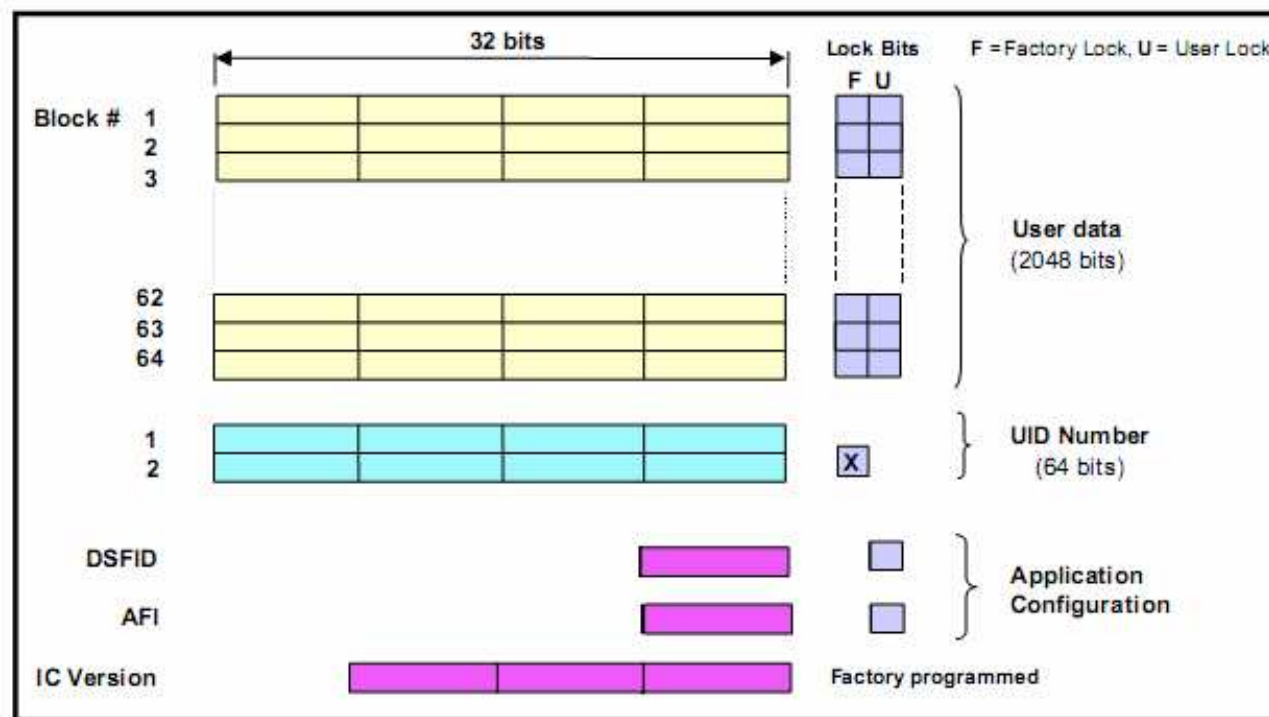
32 bits

Lock Bits

F = Factory Lock, U = User Lock

F U

Block # 1
2
3

User data
(2048 bits)

62
63
64

1
2

X

UID Number
(64 bits)

DSFID

AFI

Application Configuration

IC Version

Factory programmed